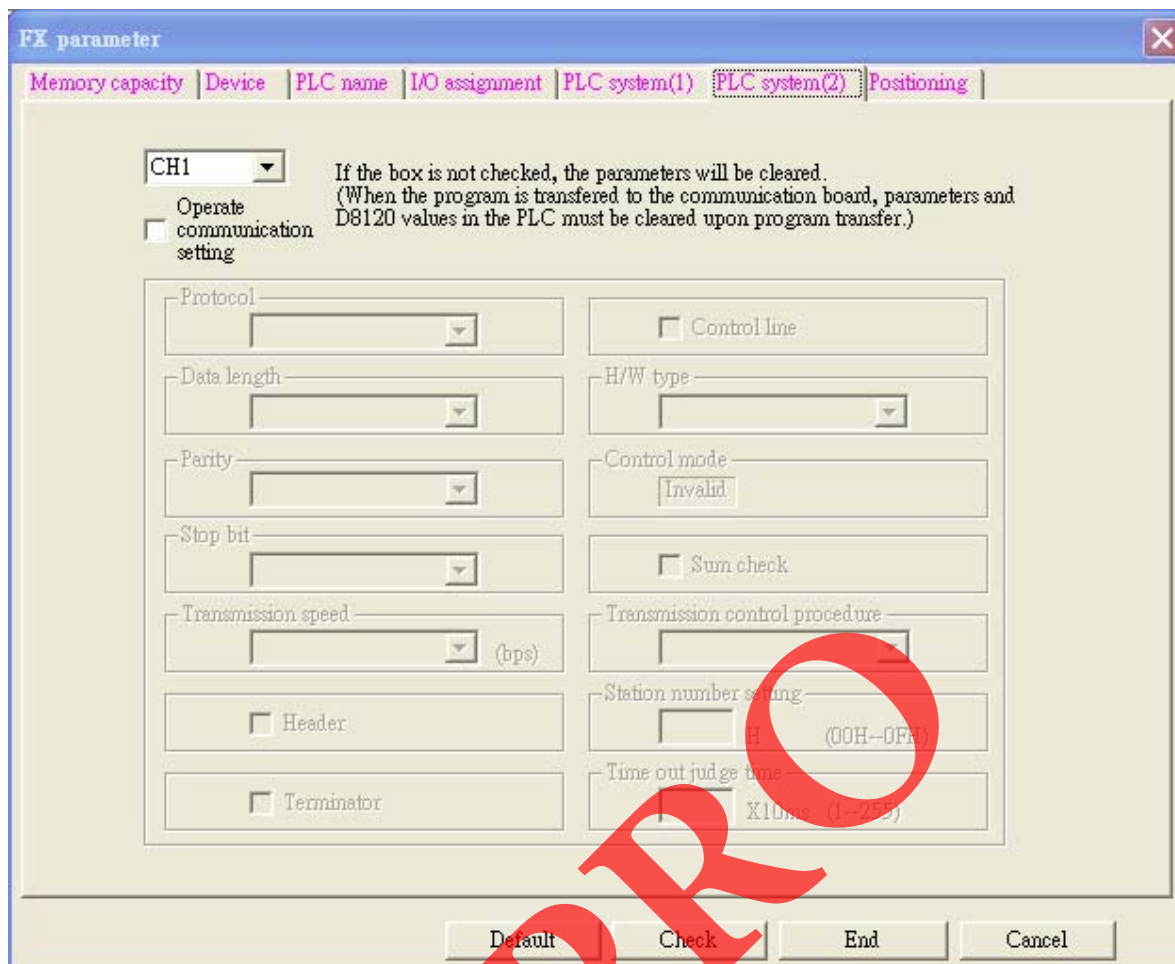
FX parameter

Memory capacity | Device | PLC name | I/O assignment | PLC system(1) | PLC system(2) | Positioning

CH1

Operate communication setting

If the box is not checked, the parameters will be cleared.
(When the program is transfered to the communication board, parameters and D8120 values in the PLC must be cleared upon program transfer.)

Protocol

Control line

Data length

H/W type

Parity

Control mode

Invalid

Stop bit

Sum check

Transmission speed

(bps)

Transmission control procedure

Station number setting

Header

H (00H--0FH)

Time out judge time

Terminator

X10ms (1--255)

PRO

Default

Check

End

Cancel